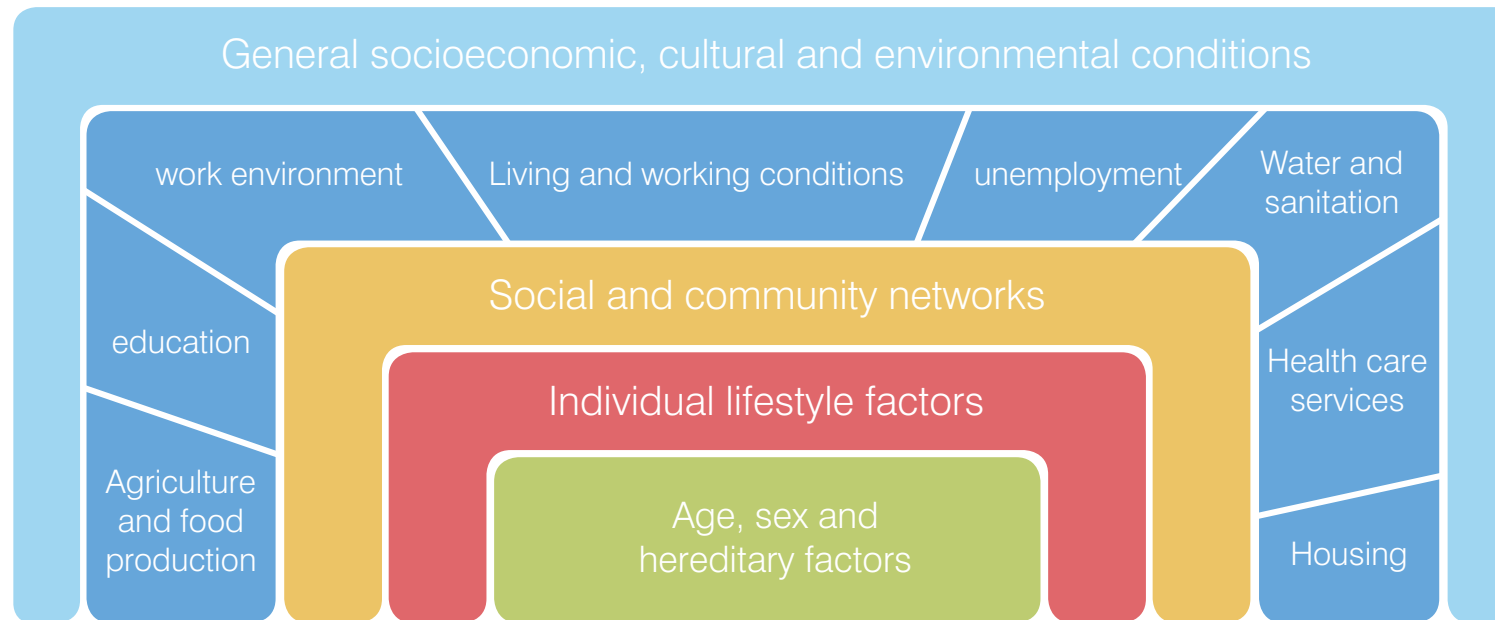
General socioeconomic, cultural and environmental conditions

work environment

Living and working conditions

unemployment

Water and sanitation

education

Agriculture and food production

Social and community networks

Health care services

Housing

Individual lifestyle factors

Age, sex and hereditary factors